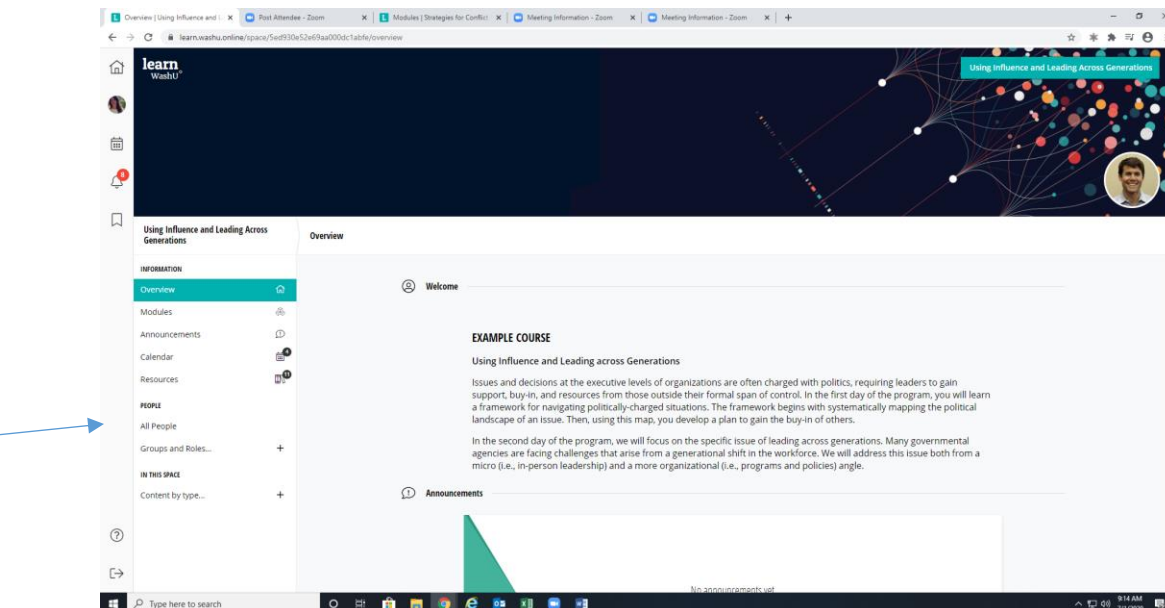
Overview | Using Influence and L ×   Post Attendee - Zoom ×   Modules | Strategies for Conflict ×   Meeting Information - Zoom ×   Meeting Information - Zoom ×   +

learn.washu.online/space/5ed930e52e69aa000dc1abfe/overview

learn
WashU

8

Using Influence and Leading Across Generations

Using Influence and Leading Across Generations

Overview

INFORMATION

Overview

Modules

Announcements

Calendar

Resources

PEOPLE

All People

Groups and Roles...

IN THIS SPACE

Content by type...

Welcome

EXAMPLE COURSE

Using Influence and Leading across Generations

Issues and decisions at the executive levels of organizations are often charged with politics, requiring leaders to gain support, buy-in, and resources from those outside their formal span of control. In the first day of the program, you will learn a framework for navigating politically-charged situations. The framework begins with systematically mapping the political landscape of an issue. Then, using this map, you develop a plan to gain the buy-in of others.

In the second day of the program, we will focus on the specific issue of leading across generations. Many governmental agencies are facing challenges that arise from a generational shift in the workforce. We will address this issue both from a micro (i.e., in-person leadership) and a more organizational (i.e., programs and policies) angle.

Announcements

No announcements yet

Type here to search

9:14 AM